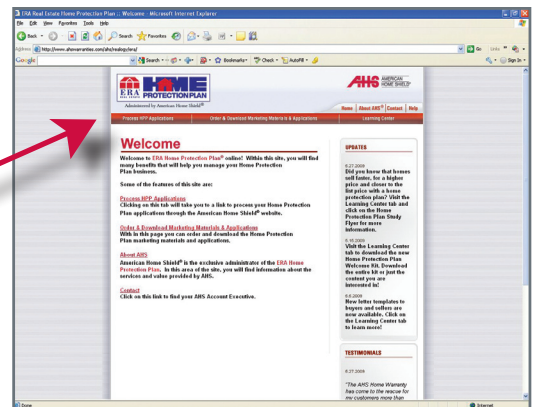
ERA Real Estate Home Protection Plan :: Welcome - Microsoft Internet Explorer

File Edit View Favorites Tools Help

Back Search Favorites

Address http://www.ahswarranties.com/ahs/realogy/era/

Go Links

Google

Search Bookmarks Check AutoFill

Sign In

ERA REAL ESTATE HOME PROTECTION PLAN

Administered by American Home Shield®

AHS AMERICAN HOME SHIELD

Home | About AHS® | Contact | Help

Process HPP Applications | Order & Download Marketing Materials & Applications | Learning Center

Welcome

Welcome to ERA Home Protection Plan® online! Within this site, you will find many benefits that will help you manage your Home Protection Plan business.

Some of the features of this site are:

Process HPP Applications
Clicking on this tab will take you to a link to process your Home Protection Plan applications through the American Home Shield® website.

Order & Download Marketing Materials & Applications
With in this page you can order and download the Home Protection Plan marketing materials and applications.

About AHS
American Home Shield® is the exclusive administrator of the ERA Home Protection Plan. In this area of the site, you will find information about the services and value provided by AHS.

Contact
Click on this link to find your AHS Account Executive.

UPDATES

8.27.2009
Did you know that homes sell faster, for a higher price and closer to the list price with a home protection plan? Visit the Learning Center tab and click on the Home Protection Plan Study Flyer for more information.

6.10.2009
Visit the Learning Center tab to download the new Home Protection Plan Welcome Kit. Download the entire kit or just the content you are interested in!

5.6.2009
New letter templates to buyers and sellers are now available. Click on the Learning Center tab to learn more!

TESTIMONIALS

8.27.2009
"The AHS Home Warranty has come to the rescue for my customers more than

Done

Internet